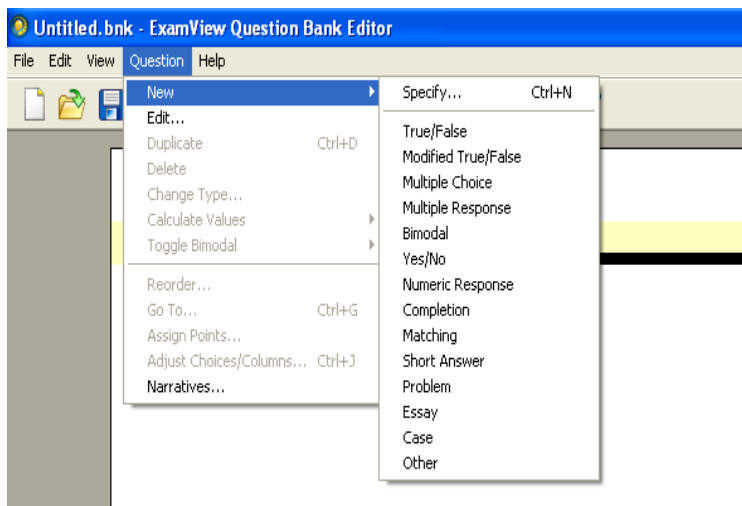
Untitled.bnk - ExamView Question Bank Editor

File Edit View Question Help

New
Edit...
Duplicate Ctrl+D
Delete
Change Type...
Calculate Values
Toggle Bimodal
Reorder...
Go To... Ctrl+G
Assign Points...
Adjust Choices/Columns... Ctrl+J
Narratives...

Specify... Ctrl+N
True/False
Modified True/False
Multiple Choice
Multiple Response
Bimodal
Yes/No
Numeric Response
Completion
Matching
Short Answer
Problem
Essay
Case
Other